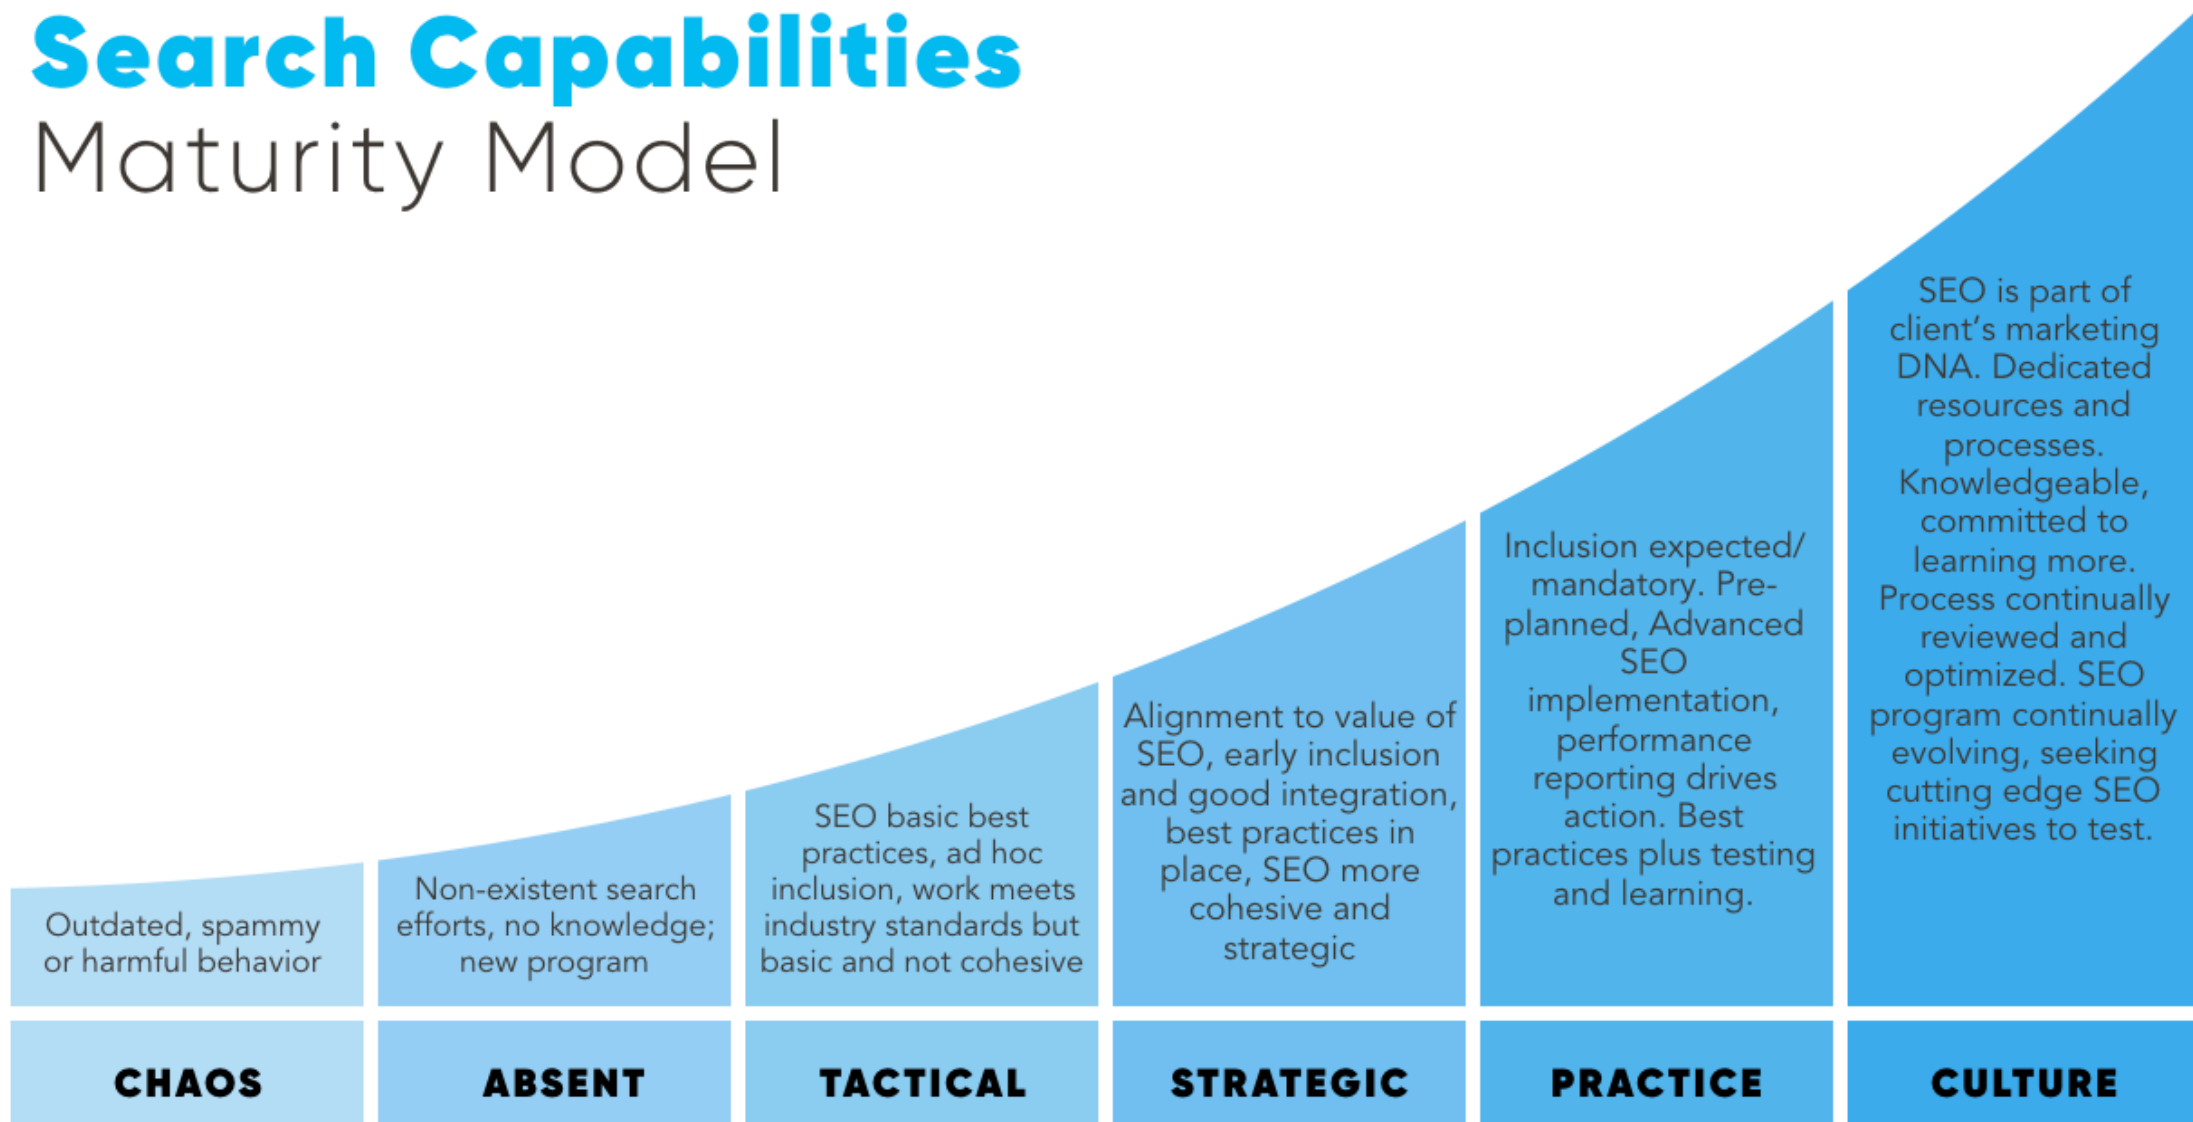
Search Capabilities
Maturity Model

Outdated, spammy or harmful behavior

Non-existent search efforts, no knowledge; new program

SEO basic best practices, ad hoc inclusion, work meets industry standards but basic and not cohesive

Alignment to value of SEO, early inclusion and good integration, best practices in place, SEO more cohesive and strategic

Inclusion expected/ mandatory. Pre-planned, Advanced SEO implementation, performance reporting drives action. Best practices plus testing and learning.

SEO is part of client's marketing DNA. Dedicated resources and processes. Knowledgeable, committed to learning more. Process continually reviewed and optimized. SEO program continually evolving, seeking cutting edge SEO initiatives to test.

CHAOS

ABSENT

TACTICAL

STRATEGIC

PRACTICE

CULTURE